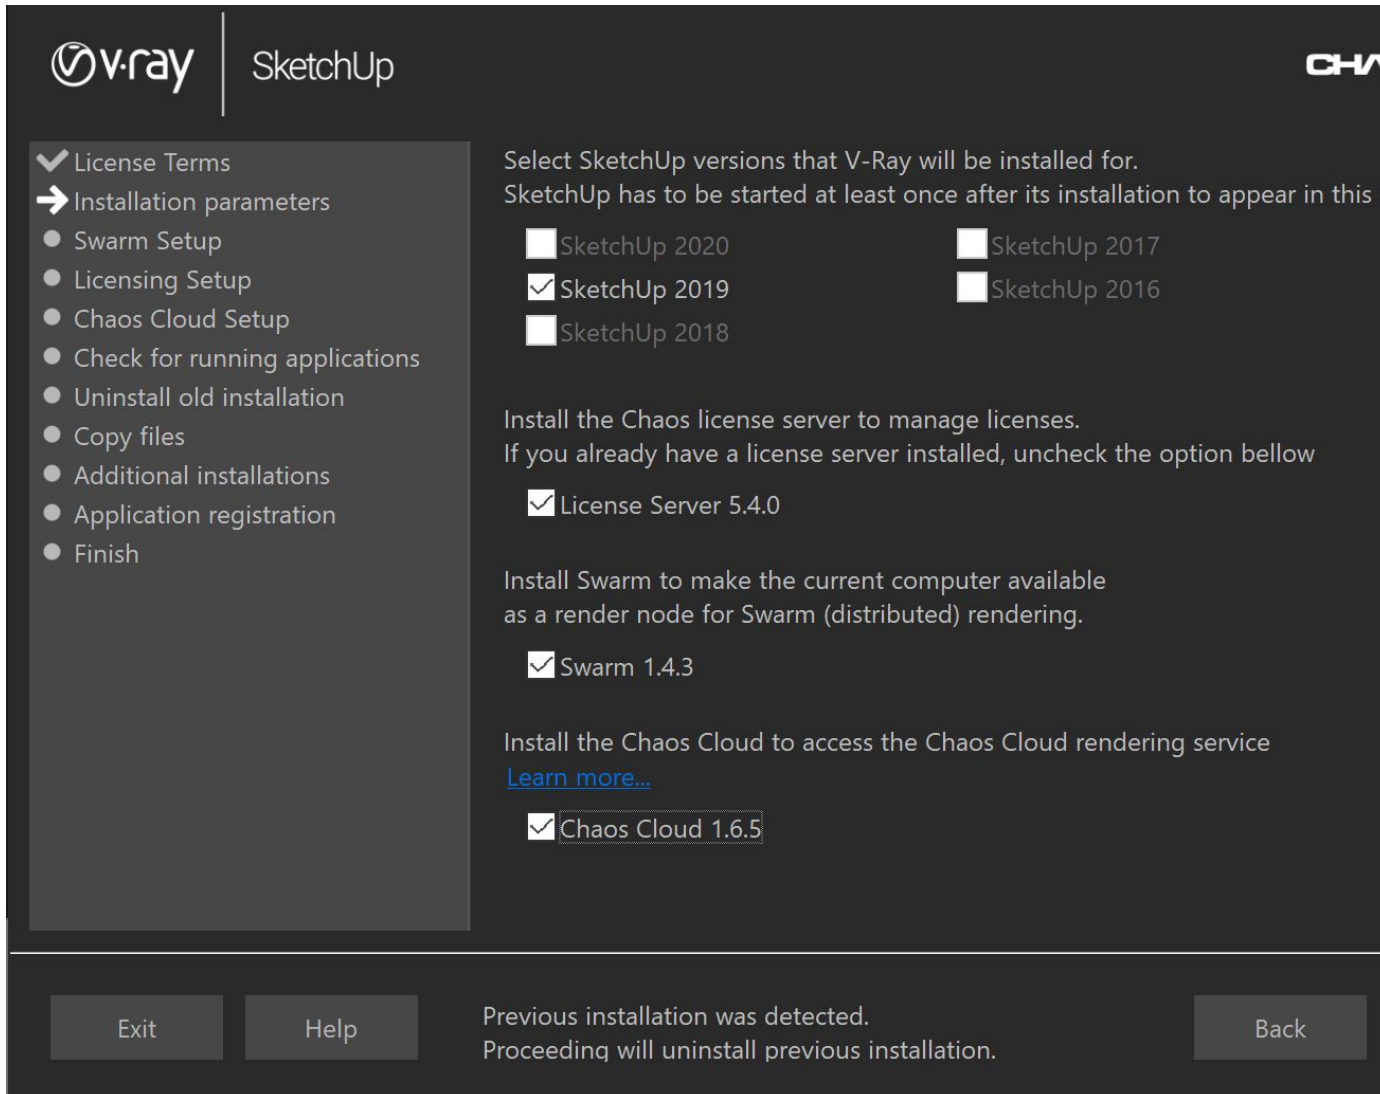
v·ray SketchUp

CH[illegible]

License Terms
Installation parameters
Swarm Setup
Licensing Setup
Chaos Cloud Setup
Check for running applications
Uninstall old installation
Copy files
Additional installations
Application registration
Finish

Select SketchUp versions that V-Ray will be installed for.
SketchUp has to be started at least once after its installation to appear in this

SketchUp 2020
SketchUp 2019
SketchUp 2018
SketchUp 2017
SketchUp 2016

Install the Chaos license server to manage licenses.
If you already have a license server installed, uncheck the option bellow

License Server 5.4.0

Install Swarm to make the current computer available as a render node for Swarm (distributed) rendering.

Swarm 1.4.3

Install the Chaos Cloud to access the Chaos Cloud rendering service
Learn more...

Chaos Cloud 1.6.5

Exit
Help

Previous installation was detected.
Proceeding will uninstall previous installation.

Back